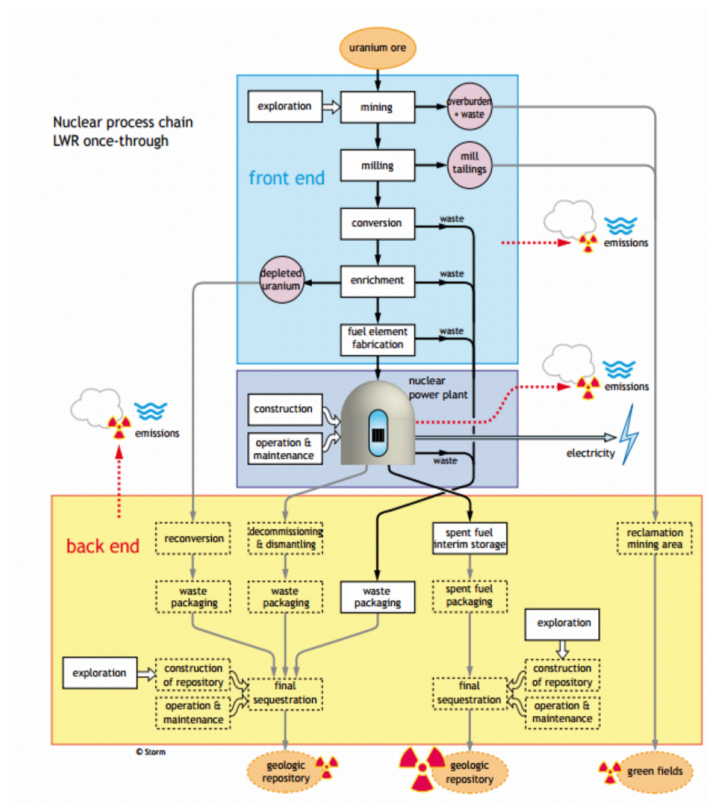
uranium ore

Nuclear process chain
LWR once-through

exploration

mining

overburden + waste

front end

milling

mill tailings

conversion

waste

emissions

depleted uranium

enrichment

waste

fuel element fabrication

waste

nuclear power plant

emissions

construction

operation & maintenance

emissions

electricity

waste

back end

reconversion

decommissioning & dismantling

spent fuel interim storage

reclamation mining area

waste packaging

waste packaging

waste packaging

spent fuel packaging

exploration

exploration

construction of repository

operation & maintenance

final sequestration

final sequestration

construction of repository

operation & maintenance

© Storm

geologic repository

geologic repository

green fields